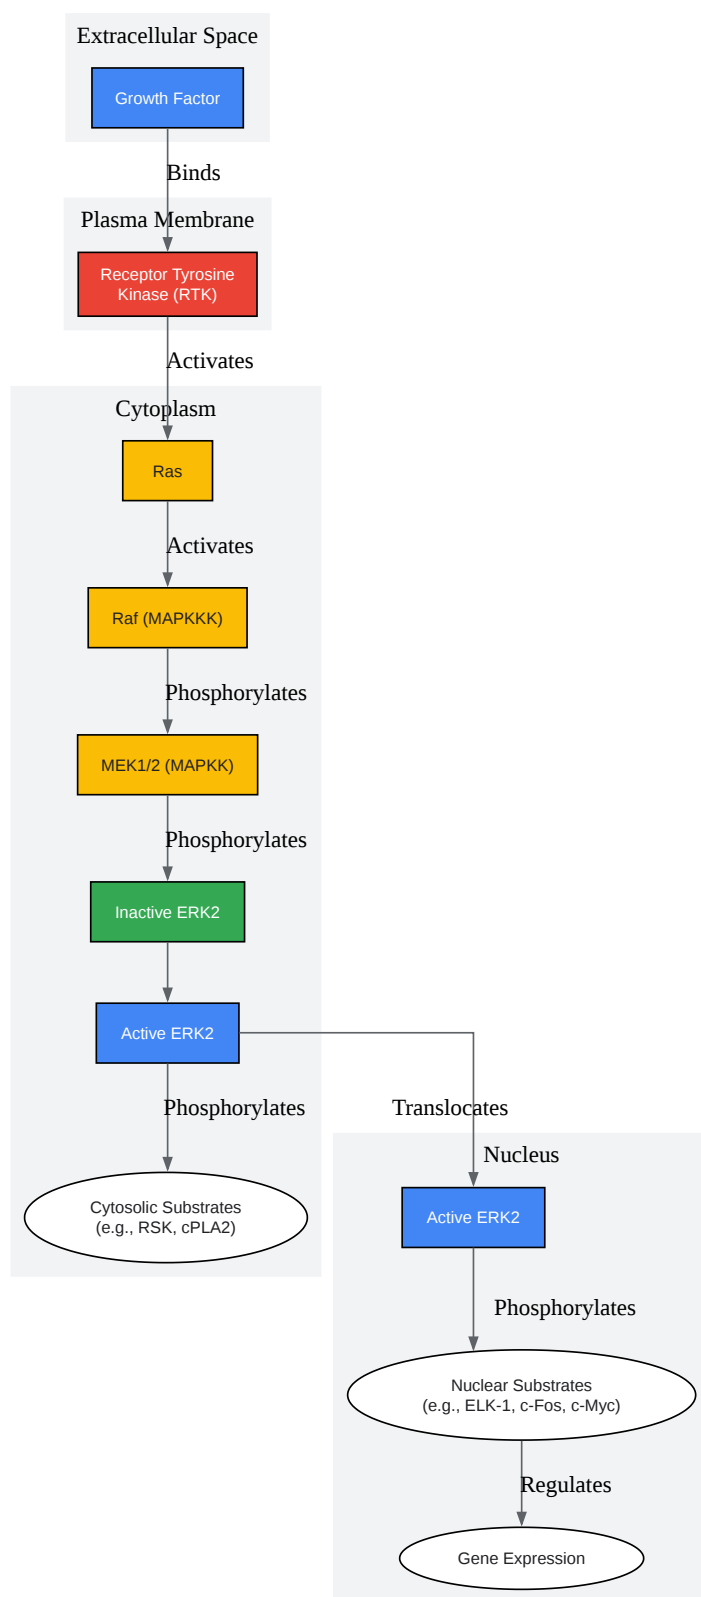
Extracellular Space

Growth Factor

Binds

Plasma Membrane

Receptor Tyrosine Kinase (RTK)

Activates

Cytoplasm

Ras

Activates

Raf (MAPKKK)

Phosphorylates

MEK1/2 (MAPKK)

Phosphorylates

Inactive ERK2

Active ERK2

Phosphorylates

Translocates

Cytosolic Substrates
(e.g., RSK, cPLA2)

Nucleus

Active ERK2

Phosphorylates

Nuclear Substrates
(e.g., ELK-1, c-Fos, c-Myc)

Regulates

Gene Expression